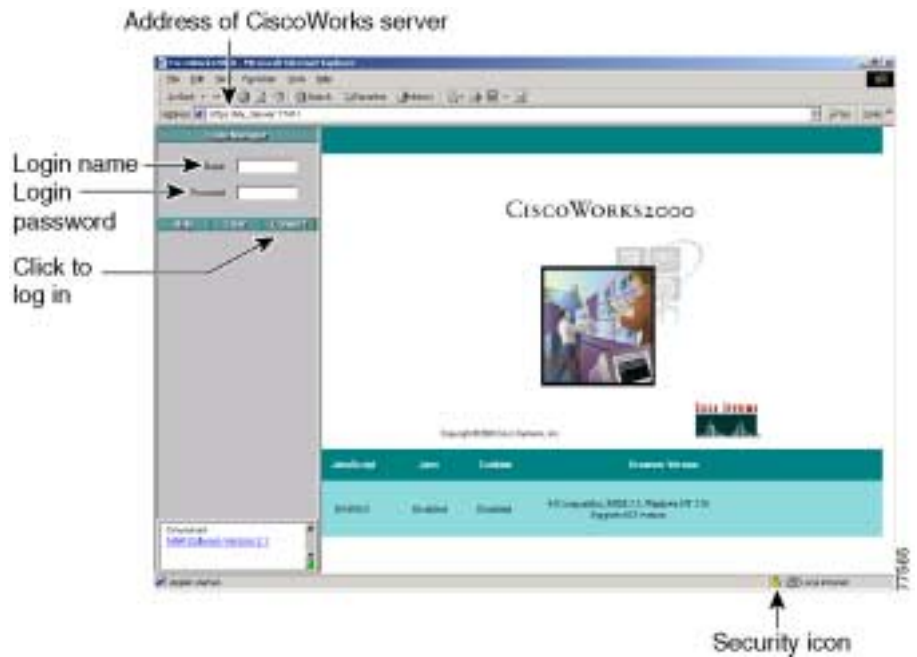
Address of CiscoWorks server

Login name

Login password

Click to log in

Name

Password

CiscoWorks2000

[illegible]

JavaScript

Java

Cookies

Browser Version

Enabled

Enabled

Enabled

Security icon

77565